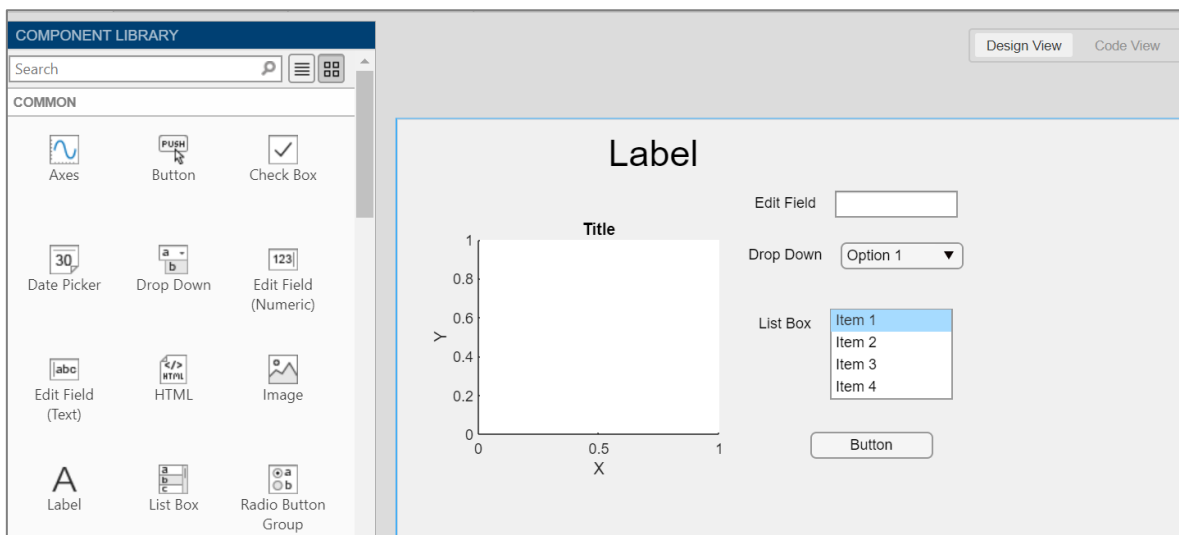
COMPONENT LIBRARY

Search

COMMON

Axes
PUSH
Button
Check Box

30
Date Picker
a
b
Drop Down
123
Edit Field (Numeric)

abc
Edit Field (Text)
</>
HTML
HTML
Image

A
Label
a
b
c
List Box
a
b
Radio Button Group

Design View
Code View

Label

Title
1
0.8
0.6
0.4
0.2
0
Y
0
0.5
1
X

Edit Field

Drop Down
Option 1

List Box
Item 1
Item 2
Item 3
Item 4

Button